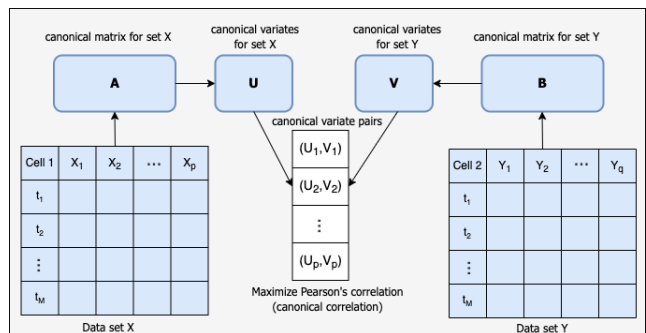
canonical matrix for set X

canonical variates for set X

canonical variates for set Y

canonical matrix for set Y

A

U

V

B

canonical variate pairs

| $(U_1,V_1)$ |
|---|
| $(U_2,V_2)$ |
| $\vdots$ |
| $(U_p,V_p)$ |

Maximize Pearson's correlation (canonical correlation)

| Cell 1 | $X_1$ | $X_2$ | $\cdots$ | $X_p$ |
|---|---|---|---|---|
| $t_1$ | | | | |
| $t_2$ | | | | |
| $\vdots$ | | | | |
| $t_M$ | | | | |

Data set X

| Cell 2 | $Y_1$ | $Y_2$ | $\cdots$ | $Y_q$ |
|---|---|---|---|---|
| $t_1$ | | | | |
| $t_2$ | | | | |
| $\vdots$ | | | | |
| $t_M$ | | | | |

Data set Y